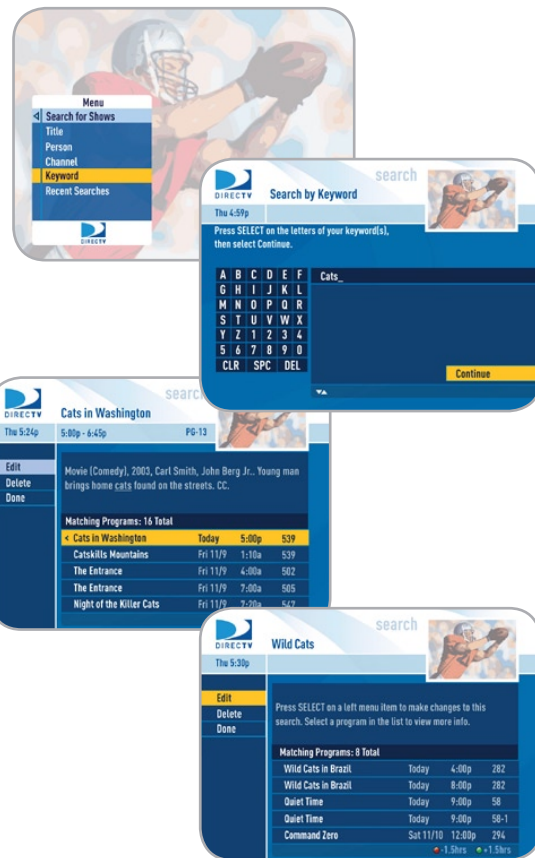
Menu
Search for Shows
Title
Person
Channel
Keyword
Recent Searches
DIRECTV

search
DIRECTV
Search by Keyword
Thu 4:59p
Press SELECT on the letters of your keyword(s), then select Continue.

| A | B | C | D | E | F |
|---|---|---|---|---|---|
| G | H | I | J | K | L |
| M | N | O | P | Q | R |
| S | T | U | V | W | X |
| Y | Z | 1 | 2 | 3 | 4 |
| 5 | 6 | 7 | 8 | 9 | 0 |

CLR SPC DEL
Cats_
Continue

search
DIRECTV
Cats in Washington
Thu 5:24p
5:00p - 6:45p PG-13
Edit
Delete
Done
Movie (Comedy), 2003, Carl Smith, John Berg Jr.. Young man brings home cats found on the streets. CC.
Matching Programs: 16 Total

| | | | |
|---|---|---|---|
| Cats in Washington | Today | 5:00p | 539 |
| Catskills Mountains | Fri 11/9 | 1:10a | 539 |
| The Entrance | Fri 11/9 | 4:00a | 502 |
| The Entrance | Fri 11/9 | 7:00a | 505 |
| Night of the Killer Cats | Fri 11/9 | 7:20a | 547 |

search
DIRECTV
Wild Cats
Thu 5:30p
Edit
Delete
Done
Press SELECT on a left menu item to make changes to this search. Select a program in the list to view more info.
Matching Programs: 8 Total

| | | | |
|---|---|---|---|
| Wild Cats in Brazil | Today | 4:00p | 282 |
| Wild Cats in Brazil | Today | 8:00p | 282 |
| Quiet Time | Today | 9:00p | 58 |
| Quiet Time | Today | 9:00p | 58-1 |
| Command Zero | Sat 11/10 | 12:00p | 294 |

-1.5hrs +1.5hrs